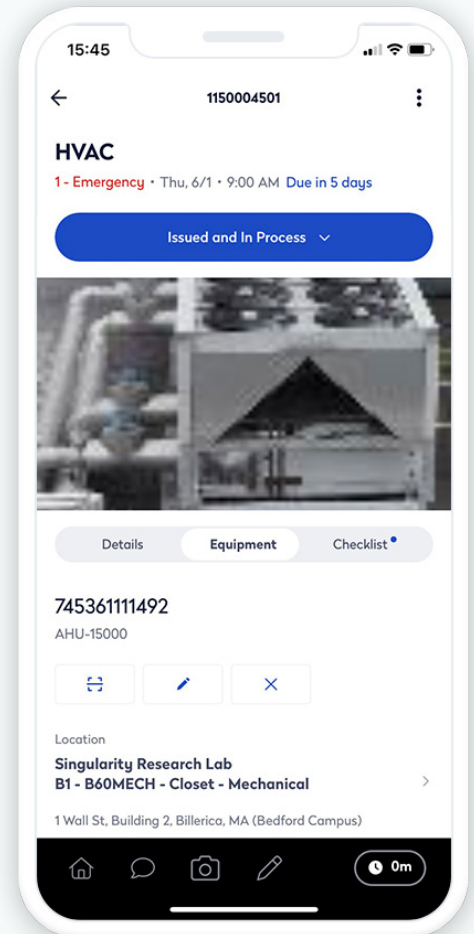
15:45

1150004501

HVAC

1 - Emergency • Thu, 6/1 • 9:00 AM Due in 5 days

Issued and In Process

Details Equipment Checklist

745361111492

AHU-15000

Location

Singularity Research Lab
B1 - B60MECH - Closet - Mechanical

1 Wall St, Building 2, Billerica, MA (Bedford Campus)

0m